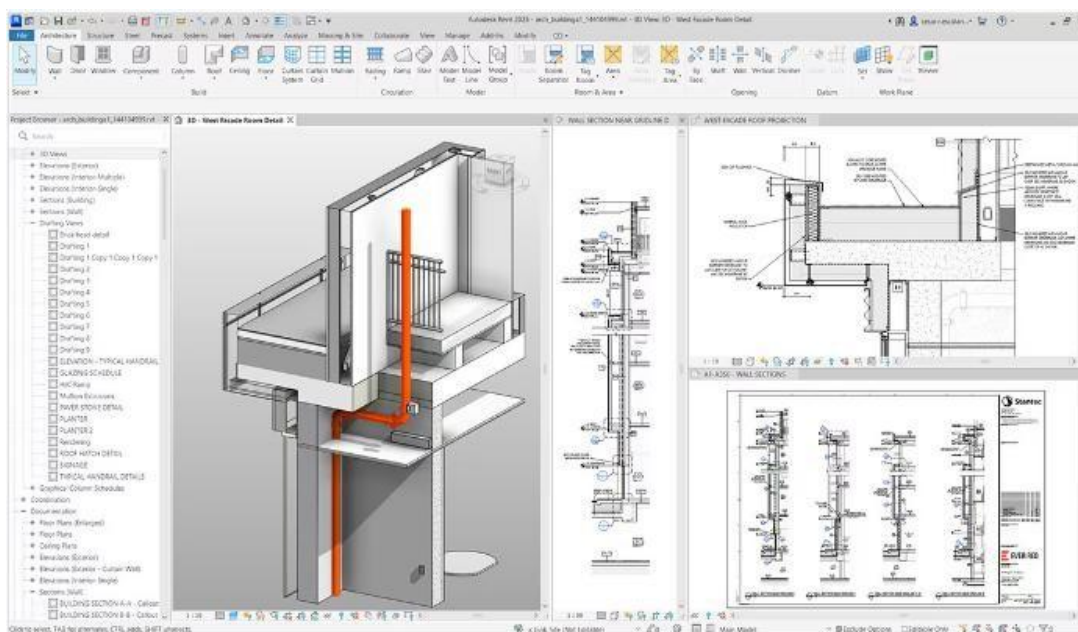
Autodesk Revit 2026 - arch_building1_1441045595.rvt - 3D View: 3D - West Facade Room Detail

File Architecture Structure Steel Precast Systems Insert Annotate Analyze Massing & Site Collaborate View Manage Add-Ins Modify

Modify Wall Door Window Component Column Roof Ceiling Floor Curtain System Curtain Grid Mullion Railing Ramp Stair Model Text Model Line Model Group Room Room Separator Tag Room Area Tag Area By Face Shaft Wall Vertical Dormer Level Grid Set Show Ref Plane Viewer

Select Build Circulation Model Room & Area Opening Datum Work Plane

Project Browser - arch_building1_1441045595.rvt

Q Search

3D Views
Elevations (Exterior)
Elevations (Interior-Multiple)
Elevations (Interior-Single)
Sections (Building)
Sections (Wall)
Drafting Views
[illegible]
Drafting 1
Drafting 1 Copy 1 Copy 1 Copy 1
Drafting 2
Drafting 3
Drafting 4
Drafting 5
Drafting 6
Drafting 7
Drafting 8
Drafting 9
ELEVATION - TYPICAL HANDRAIL
GLAZING SCHEDULE
HVC Ramp
Mullion Extrusions
PAVER STONE DETAIL
PLANTER
PLANTER 2
Rendering
ROOF HATCH DETAIL
SIGNAGE
TYPICAL HANDRAIL DETAILS
Graphical Column Schedules
Coordination
Documentation
Floor Plans (Enlarged)
Floor Plans
Ceiling Plans
Elevations (Exterior)
Elevations (Exterior - Curtain Wall)
Elevations (Interior-Single)
Sections (Wall)
BUILDING SECTION A-A - Colour
BUILDING SECTION B-B - Colour

3D - West Facade Room Detail

WALL SECTION NEAR GRIDLINE D

WEST FACADE ROOF PROJECTION

A1-A350 - WALL SECTIONS

Stantec

EVERFRED

1:20

1:10

1:10

Click to select, TAB for alternates, CTRL adds, SHIFT unselects.

Main Model

Exclude Options

Editable Only